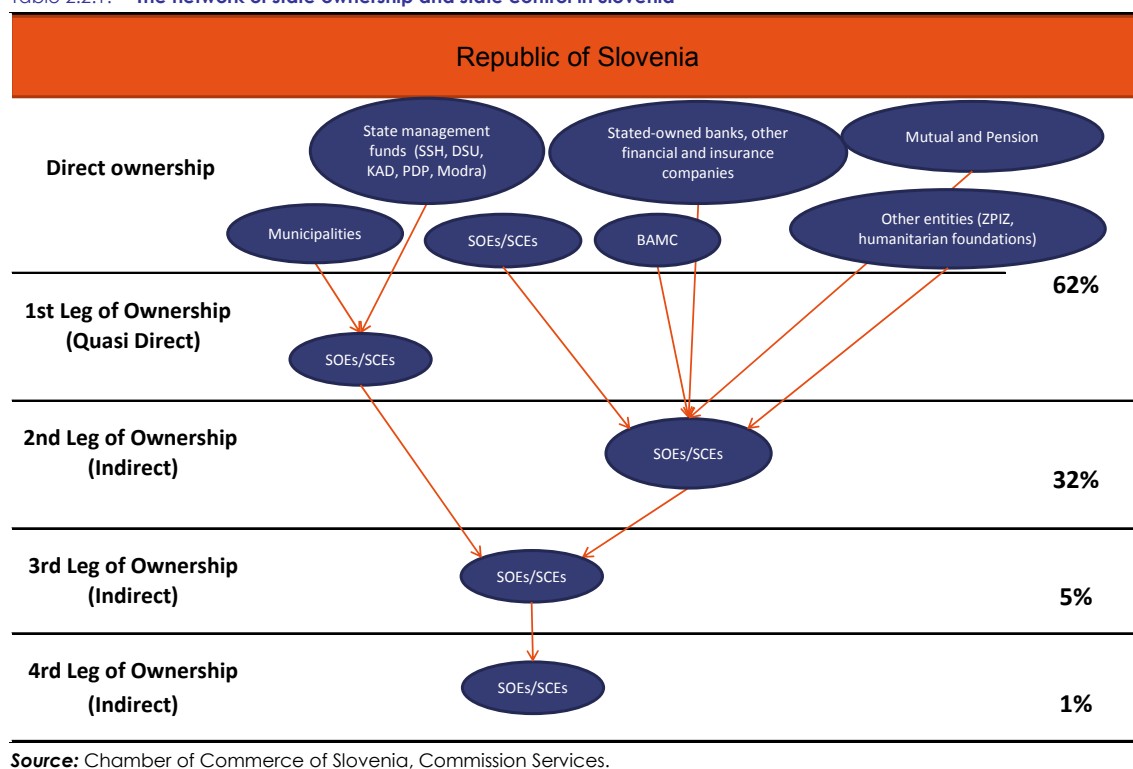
Republic of Slovenia

Direct ownership

State management funds (SSH, DSU, KAD, PDP, Modra)

Stated-owned banks, other financial and insurance companies

Mutual and Pension

Municipalities

SOEs/SCEs

BAMC

Other entities (ZPIZ, humanitarian foundations)

1st Leg of Ownership (Quasi Direct)

62%

SOEs/SCEs

2nd Leg of Ownership (Indirect)

SOEs/SCEs

32%

3rd Leg of Ownership (Indirect)

SOEs/SCEs

5%

4rd Leg of Ownership (Indirect)

SOEs/SCEs

1%

*Source:* Chamber of Commerce of Slovenia, Commission Services.